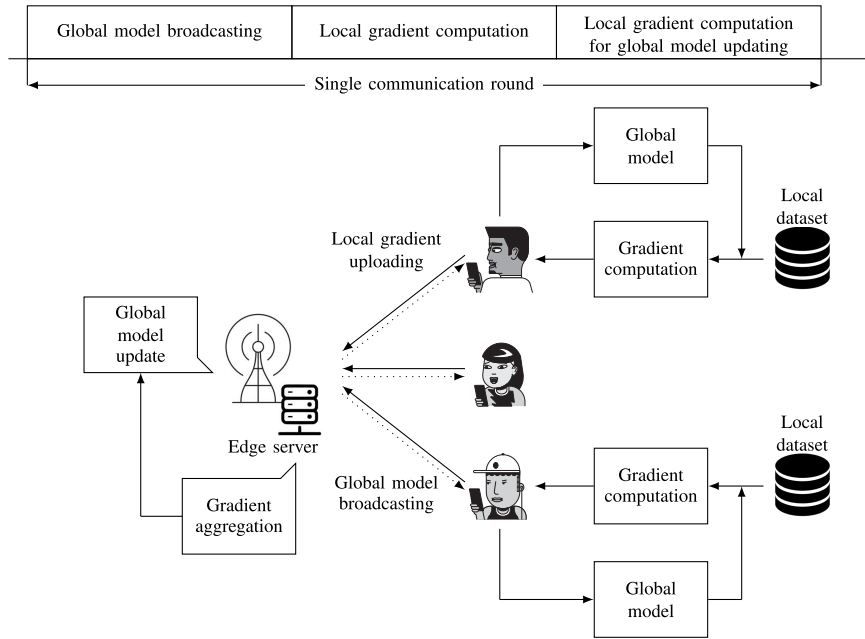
| Global model broadcasting | Local gradient computation | Local gradient computation for global model updating |
|---|---|---|

Single communication round

Global model

Local dataset

Local gradient uploading

Gradient computation

Global model update

Edge server

Local dataset

Global model broadcasting

Gradient computation

Gradient aggregation

Global model